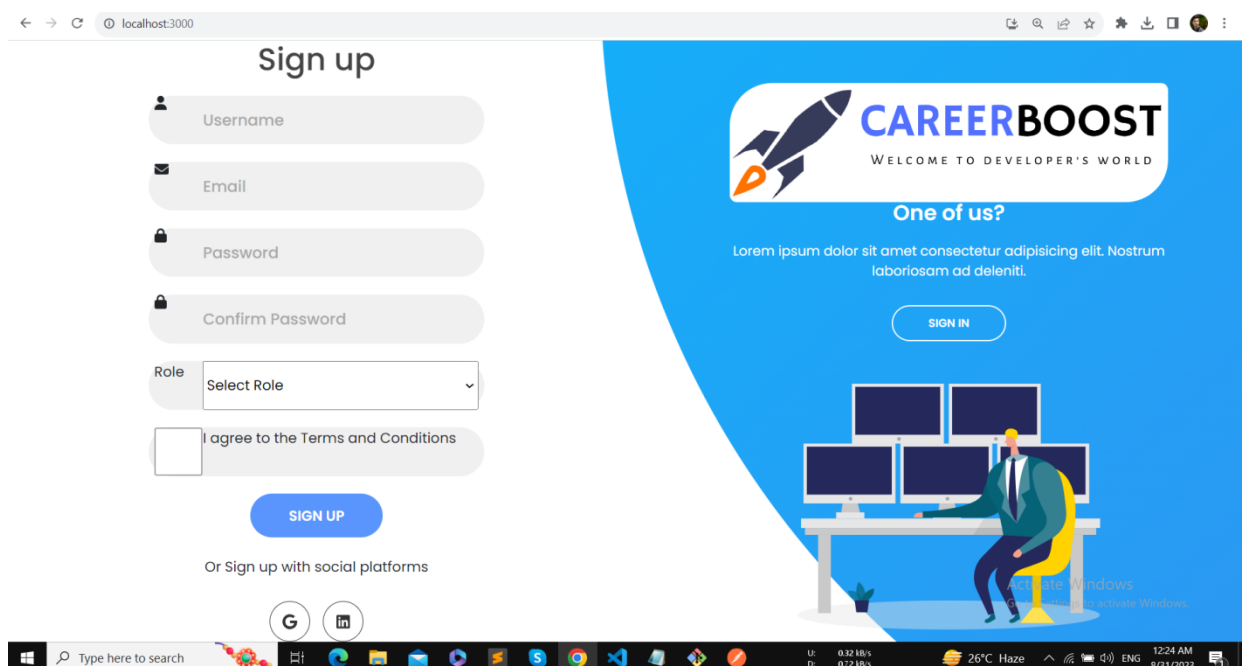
localhost:3000

Sign up

Username

Email

Password

Confirm Password

Role Select Role

I agree to the Terms and Conditions

SIGN UP

Or Sign up with social platforms

CAREERBOOST
WELCOME TO DEVELOPER'S WORLD

One of us?

Lorem ipsum dolor sit amet consectetur adipisicing elit. Nostrum laboriosam ad deleniti.

SIGN IN

Activate Windows
Go to Settings to activate Windows.

Type here to search

U: 0.32 kB/s
D: 0.72 kB/s

26°C Haze

ENG

12:24 AM
8/31/2023